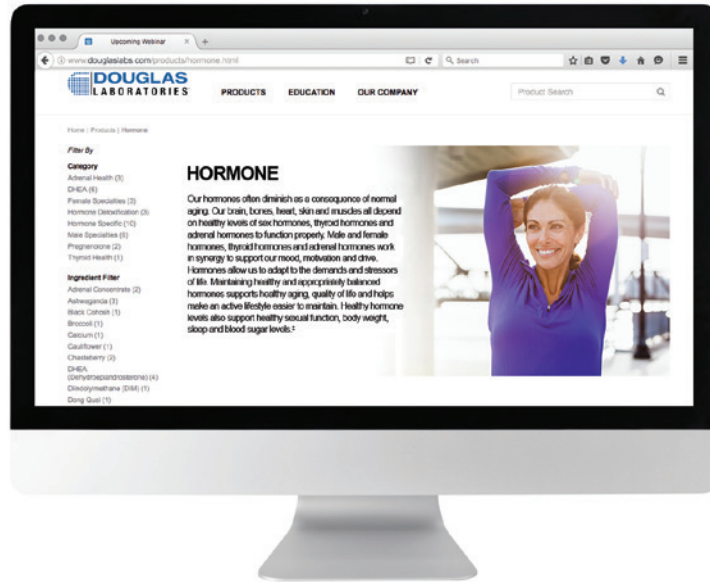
Upcoming Webinar

www.douglaslabs.com/products/hormone.html

Search

DOUGLAS LABORATORIES

PRODUCTS EDUCATION OUR COMPANY

Product Search

Home | Products | Hormone

Filter By

Category
Adrenal Health (3)
DHEA (6)
Female Specialties (3)
Hormone Detoxification (3)
Hormone Specific (10)
Male Specialties (5)
Pregnenolone (2)
Thyroid Health (1)

Ingredient Filter
Adrenal Concentrate (2)
Ashwagandha (3)
Black Cohosh (1)
Broccoli (1)
Calcium (1)
Cauliflower (1)
Chasteberry (3)
DHEA (Dehydroepiandrosterone) (4)
Diindolylmethane (DIM) (1)
Dong Quai (1)

HORMONE

Our hormones often diminish as a consequence of normal aging. Our brain, bones, heart, skin and muscles all depend on healthy levels of sex hormones, thyroid hormones and adrenal hormones to function properly. Male and female hormones, thyroid hormones and adrenal hormones work in synergy to support our mood, motivation and drive. Hormones allow us to adapt to the demands and stressors of life. Maintaining healthy and appropriately balanced hormones supports healthy aging, quality of life and helps make an active lifestyle easier to maintain. Healthy hormone levels also support healthy sexual function, body weight, sleep and blood sugar levels.‡